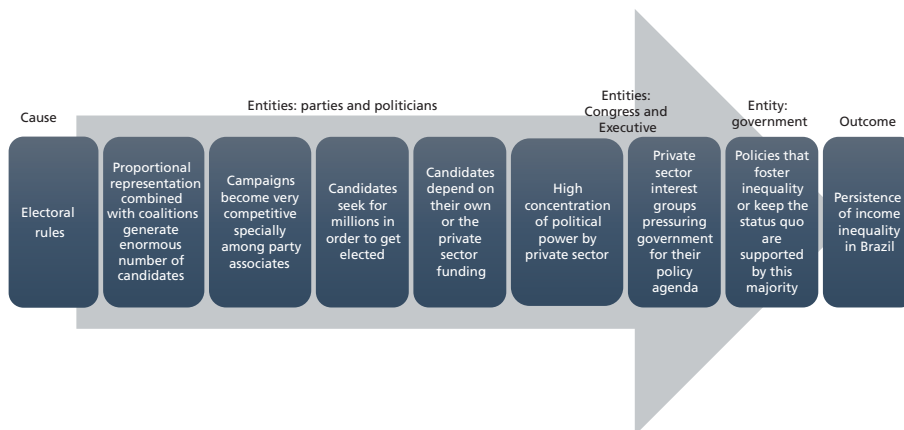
Cause

Entities: parties and politicians

Entities: Congress and Executive

Entity: government

Outcome

Electoral rules

Proportional representation combined with coalitions generate enormous number of candidates

Campaigns become very competitive specially among party associates

Candidates seek for millions in order to get elected

Candidates depend on their own or the private sector funding

High concentration of political power by private sector

Private sector interest groups pressuring government for their policy agenda

Policies that foster inequality or keep the status quo are supported by this majority

Persistence of income inequality in Brazil